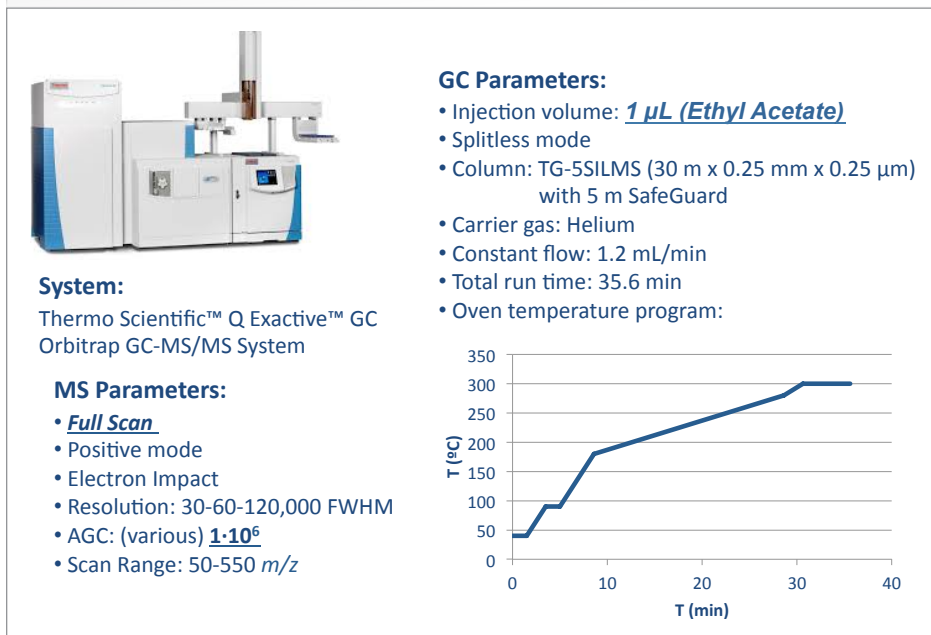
GC Parameters:
• Injection volume: *1 μL (Ethyl Acetate)*
• Splitless mode
• Column: TG-5SILMS (30 m x 0.25 mm x 0.25 μm) with 5 m SafeGuard
• Carrier gas: Helium
• Constant flow: 1.2 mL/min
• Total run time: 35.6 min
• Oven temperature program:

System:
Thermo Scientific™ Q Exactive™ GC Orbitrap GC-MS/MS System

MS Parameters:
• *Full Scan*
• Positive mode
• Electron Impact
• Resolution: 30-60-120,000 FWHM
• AGC: (various) $1{\cdot}10^6$
• Scan Range: 50-550 *m/z*

350
300
250
200
150
100
50
0
T (ºC)
0
10
20
30
40
T (min)